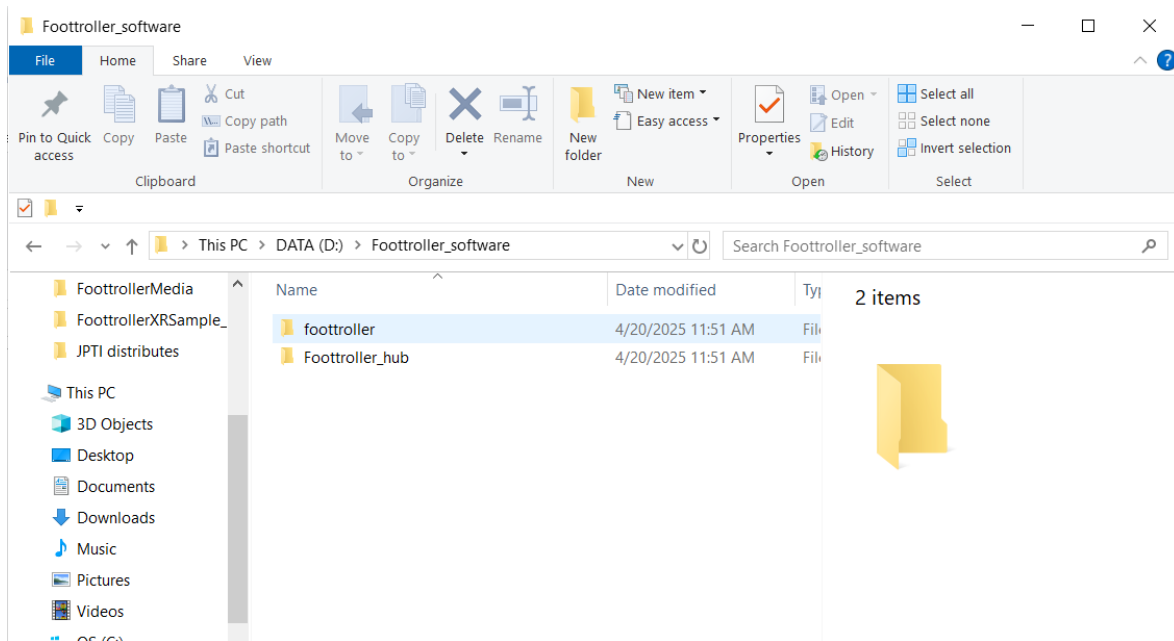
Foottroller_software

File Home Share View

Pin to Quick access
Copy
Paste
Cut
Copy path
Paste shortcut
Clipboard

Move to
Copy to
Delete
Rename
Organize

New folder
New item
Easy access
New

Properties
Open
Edit
History
Open

Select all
Select none
Invert selection
Select

This PC > DATA (D:) > Foottroller_software

Search Foottroller_software

FoottrollerMedia
FoottrollerXRSample_
JPTI distributes
This PC
3D Objects
Desktop
Documents
Downloads
Music
Pictures
Videos
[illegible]

| Name | Date modified | Typ |
|---|---|---|
| foottroller | 4/20/2025 11:51 AM | File |
| Foottroller_hub | 4/20/2025 11:51 AM | File |

2 items